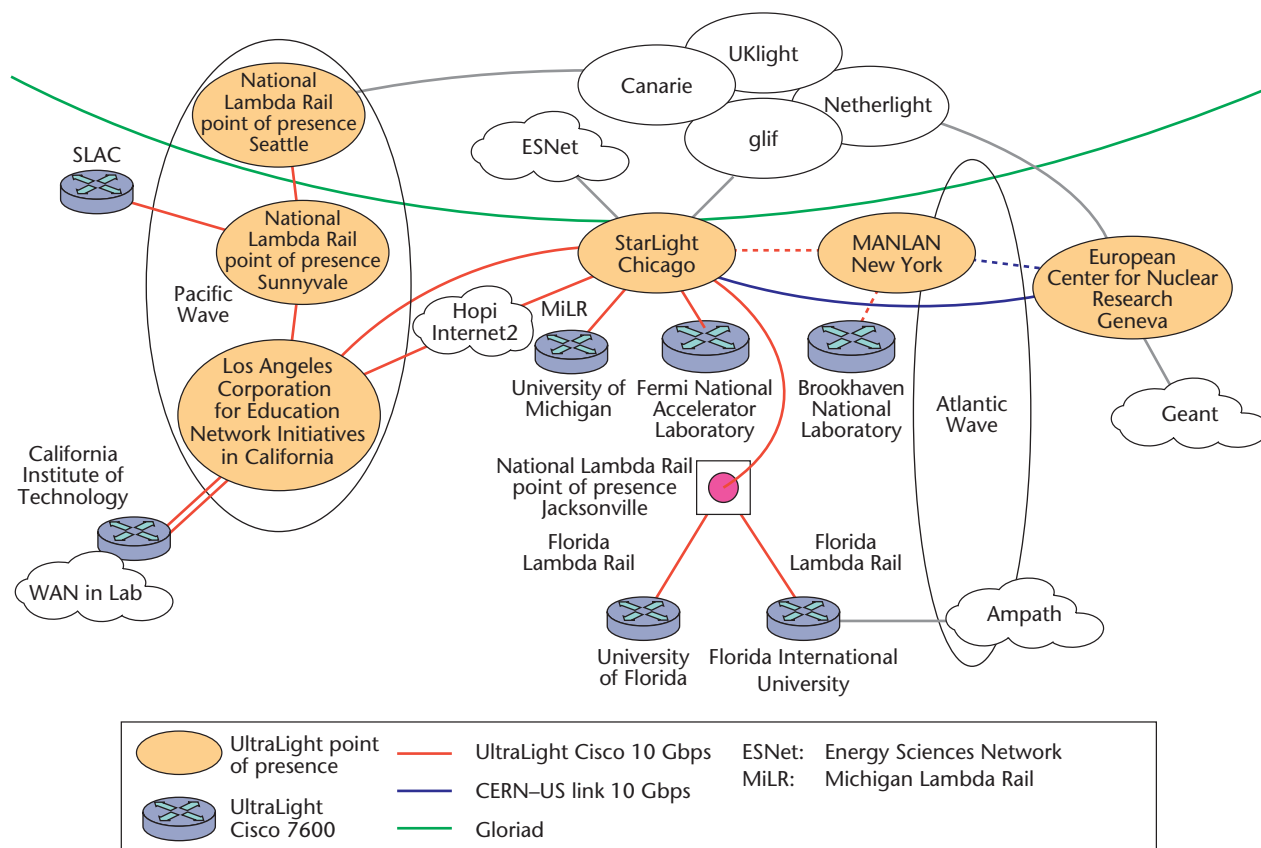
UKlight
Canarie
Netherlight
glif
ESNet
National Lambda Rail point of presence Seattle
SLAC
National Lambda Rail point of presence Sunnyvale
Pacific Wave
StarLight Chicago
MANLAN New York
European Center for Nuclear Research Geneva
Hopi Internet2
MiLR
Los Angeles Corporation for Education Network Initiatives in California
University of Michigan
Fermi National Accelerator Laboratory
Brookhaven National Laboratory
Atlantic Wave
Geant
California Institute of Technology
National Lambda Rail point of presence Jacksonville
WAN in Lab
Florida Lambda Rail
Florida Lambda Rail
Ampath
University of Florida
Florida International University

UltraLight point of presence
UltraLight Cisco 7600
UltraLight Cisco 10 Gbps
CERN–US link 10 Gbps
Gloriad
ESNet: Energy Sciences Network
MiLR: Michigan Lambda Rail